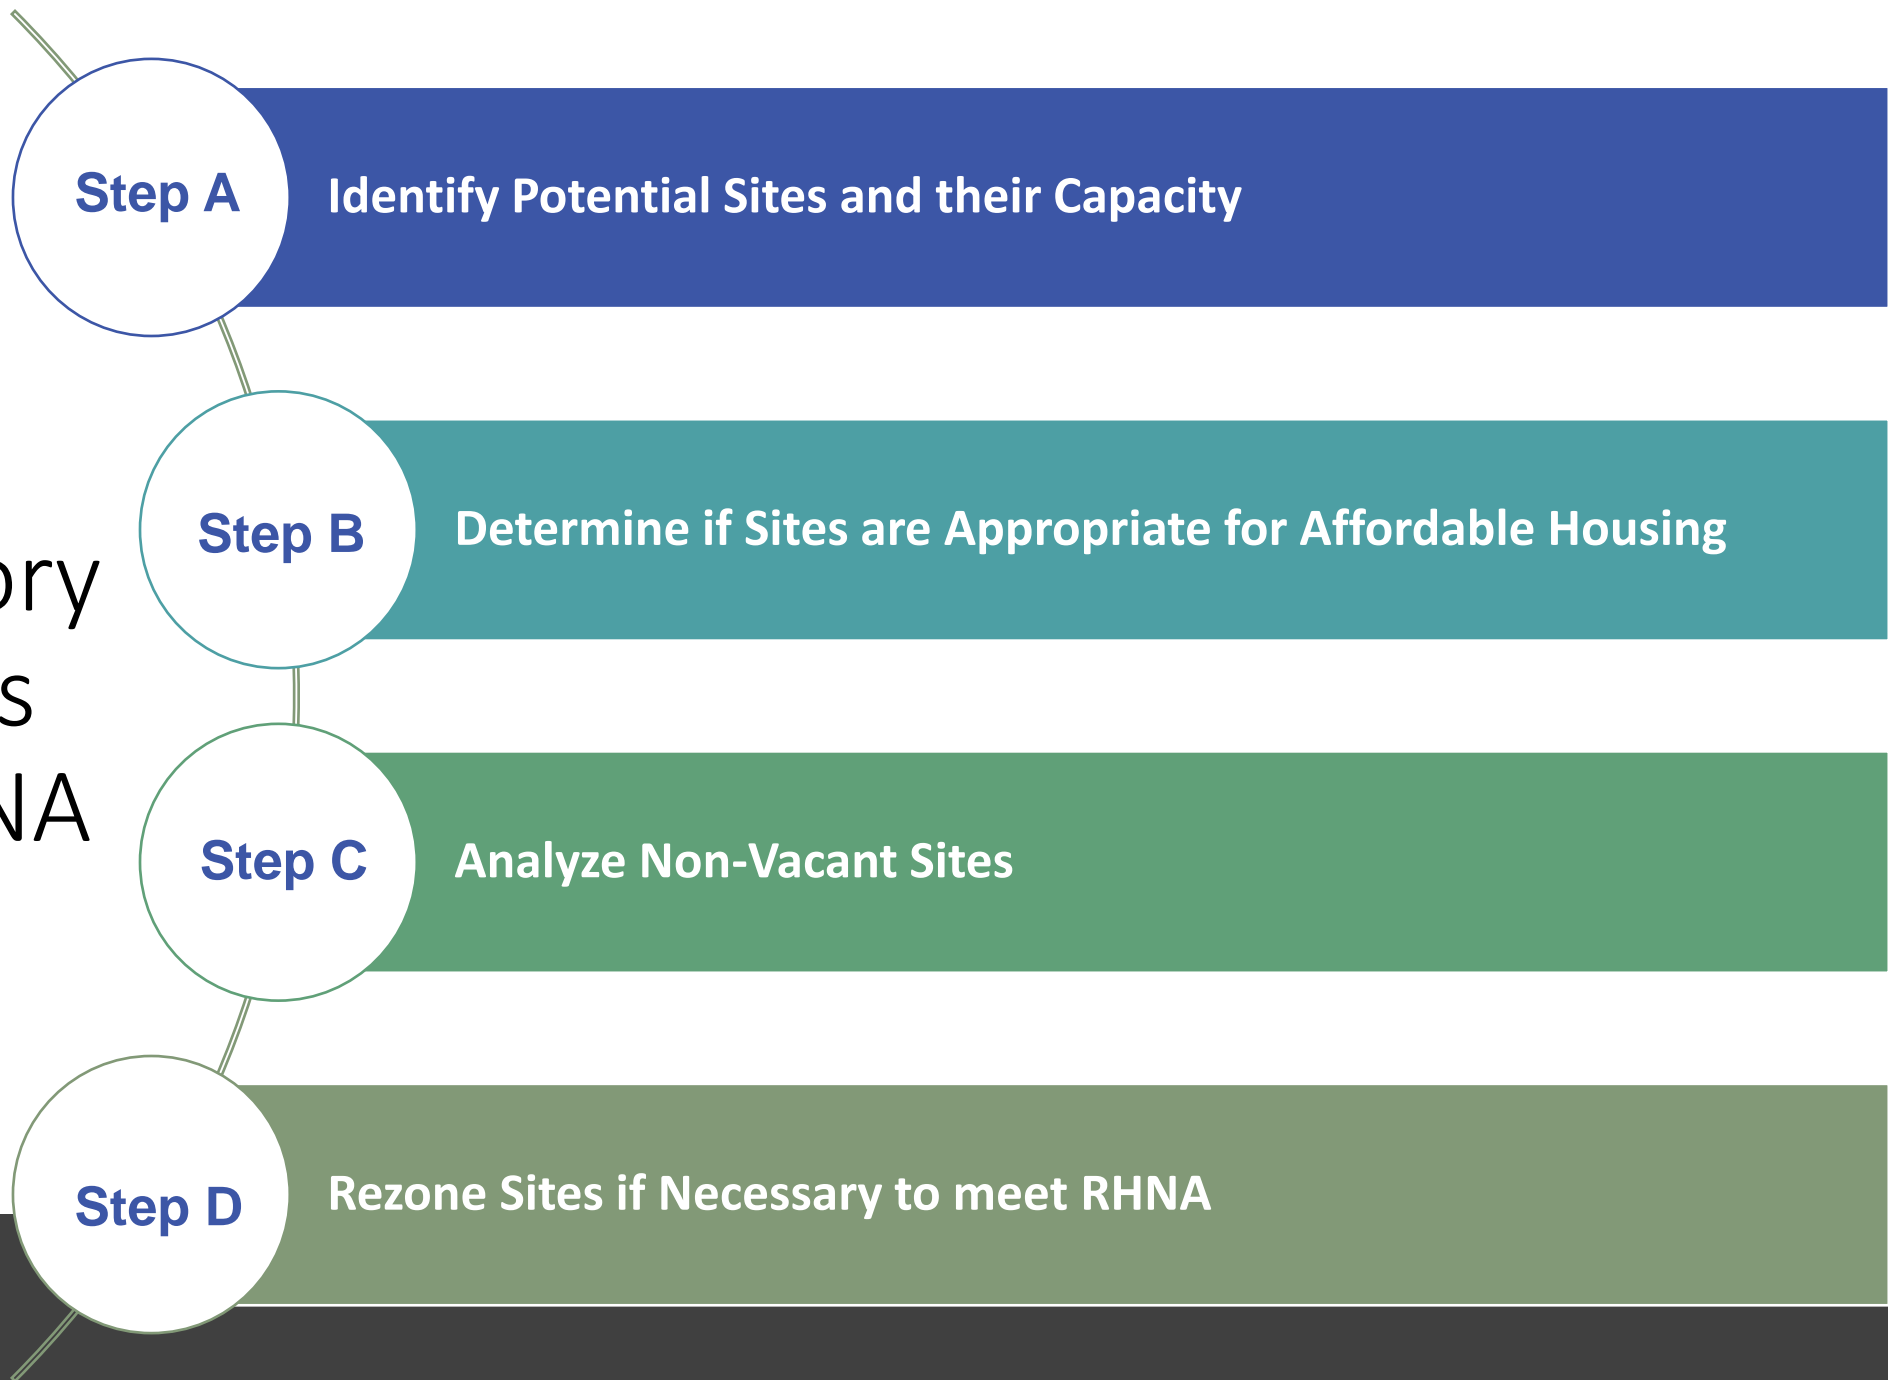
ory
s
NA

Step A
Identify Potential Sites and their Capacity

Step B
Determine if Sites are Appropriate for Affordable Housing

Step C
Analyze Non-Vacant Sites

Step D
Rezone Sites if Necessary to meet RHNA